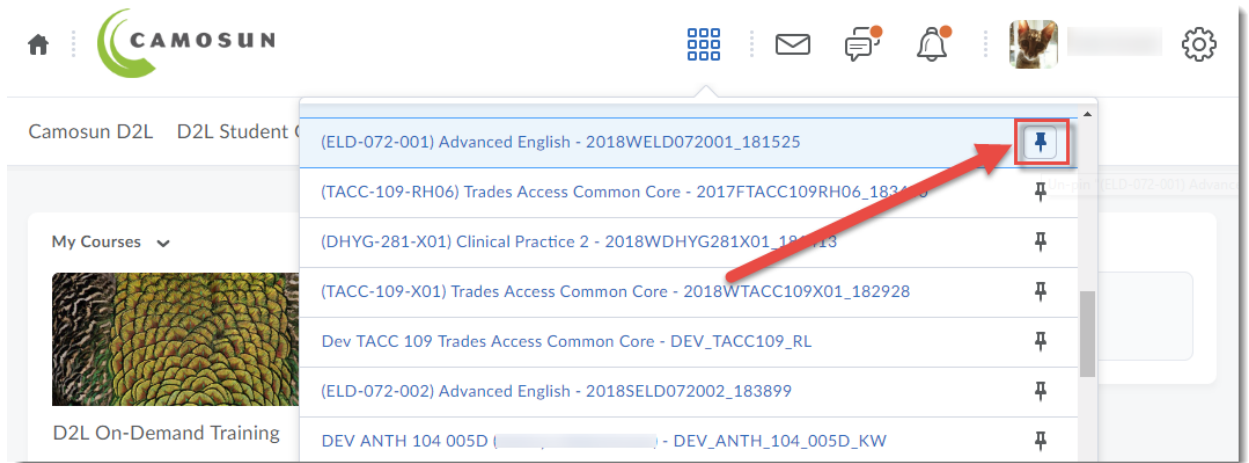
CAMOSUN

Camosun D2L D2L Student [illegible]

My Courses

D2L On-Demand Training

(ELD-072-001) Advanced English - 2018WELD072001_181525

(TACC-109-RH06) Trades Access Common Core - 2017FTACC109RH06_1834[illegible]

Un-pin (ELD-072-001) Advanc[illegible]

(DHYG-281-X01) Clinical Practice 2 - 2018WDHYG281X01_18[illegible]13

(TACC-109-X01) Trades Access Common Core - 2018WTACC109X01_182928

Dev TACC 109 Trades Access Common Core - DEV_TACC109_RL

(ELD-072-002) Advanced English - 2018SELD072002_183899

DEV ANTH 104 005D ([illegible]) - DEV_ANTH_104_005D_KW